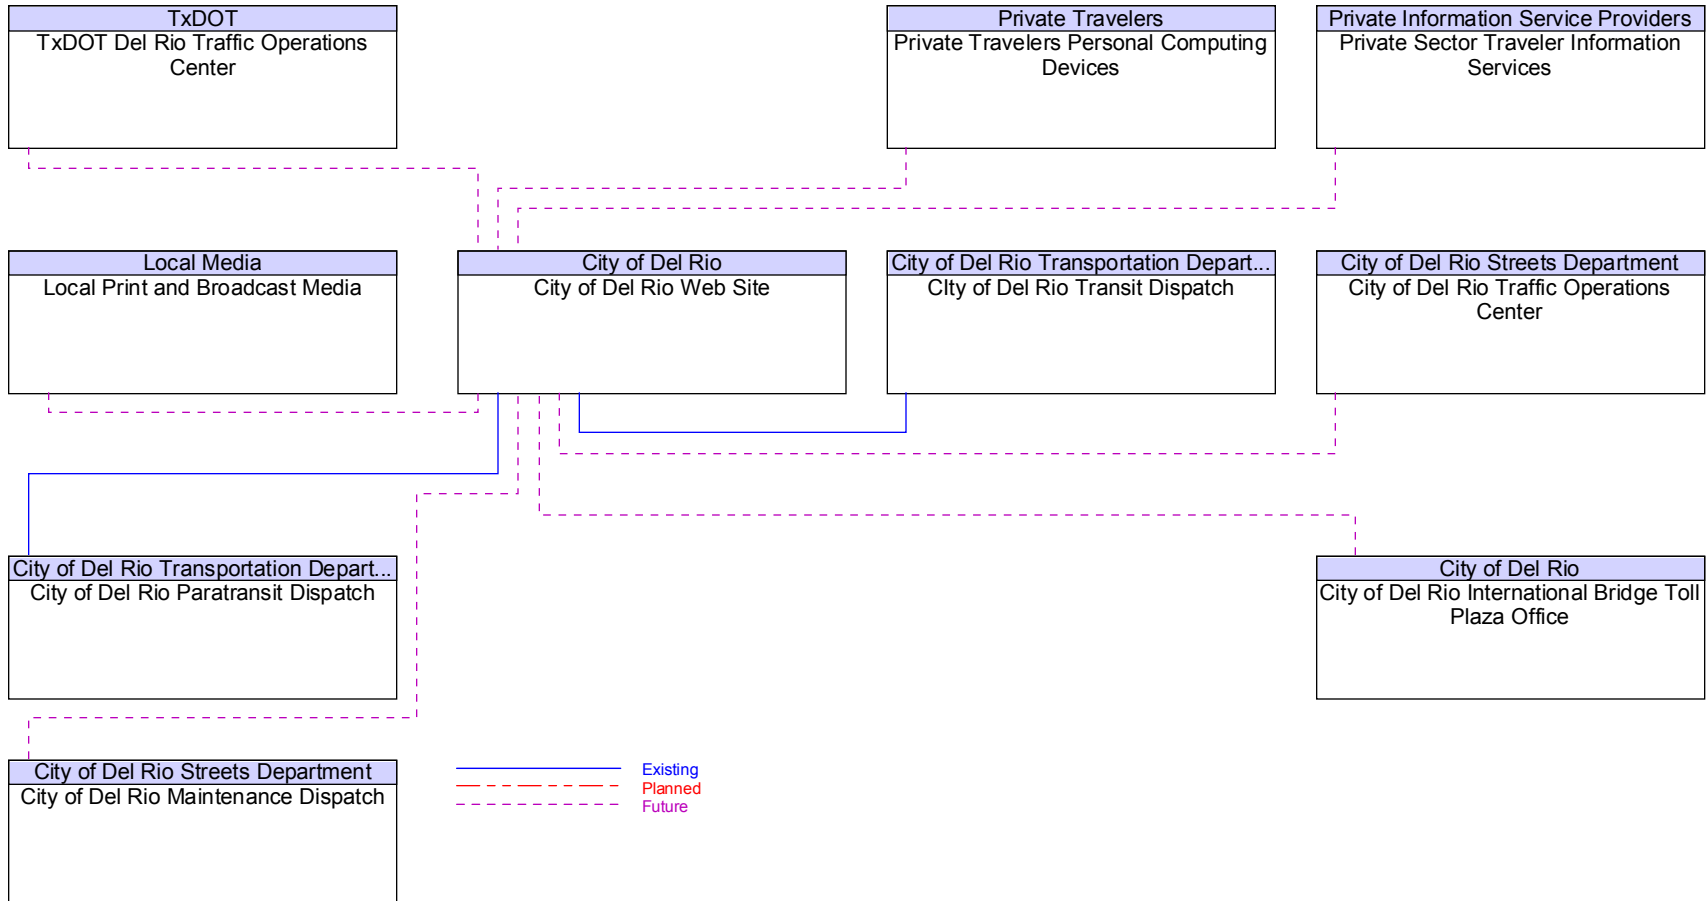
TxDOT
TxDOT Del Rio Traffic Operations Center

Private Travelers
Private Travelers Personal Computing Devices

Private Information Service Providers
Private Sector Traveler Information Services

Local Media
Local Print and Broadcast Media

City of Del Rio
City of Del Rio Web Site

City of Del Rio Transportation Depart...
CIty of Del Rio Transit Dispatch

City of Del Rio Streets Department
City of Del Rio Traffic Operations Center

City of Del Rio Transportation Depart...
City of Del Rio Paratransit Dispatch

City of Del Rio
City of Del Rio International Bridge Toll Plaza Office

City of Del Rio Streets Department
City of Del Rio Maintenance Dispatch

Existing
Planned
Future